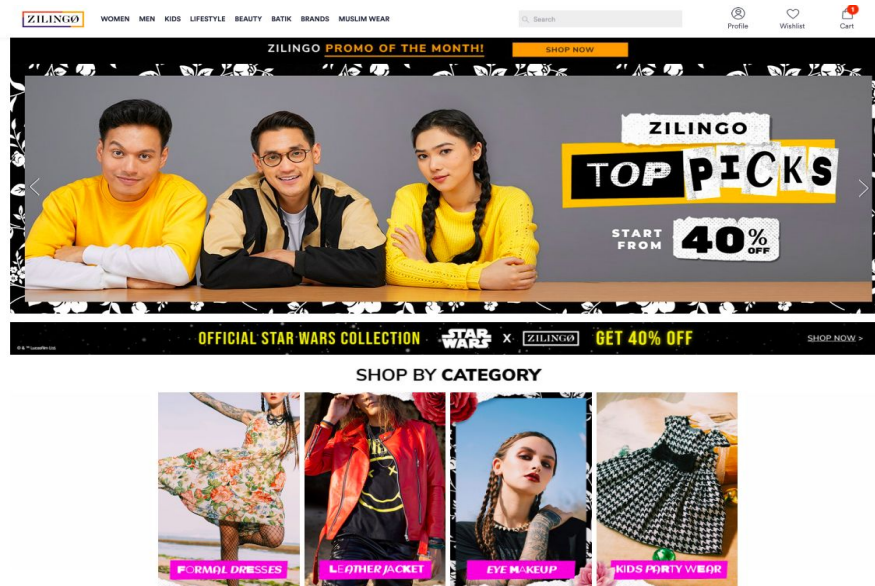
ZILINGO WOMEN MEN KIDS LIFESTYLE BEAUTY BATIK BRANDS MUSLIM WEAR

Search

Profile Wishlist 1 Cart

ZILINGO PROMO OF THE MONTH! SHOP NOW

ZILINGO TOP PICKS

START FROM 40% OFF

© & ™ Lucasfilm Ltd.

OFFICIAL STAR WARS COLLECTION STAR WARS X ZILINGO GET 40% OFF SHOP NOW >

SHOP BY CATEGORY

FORMAL DRESSES

LEATHER JACKET

EYE MAKEUP

KIDS PARTY WEAR